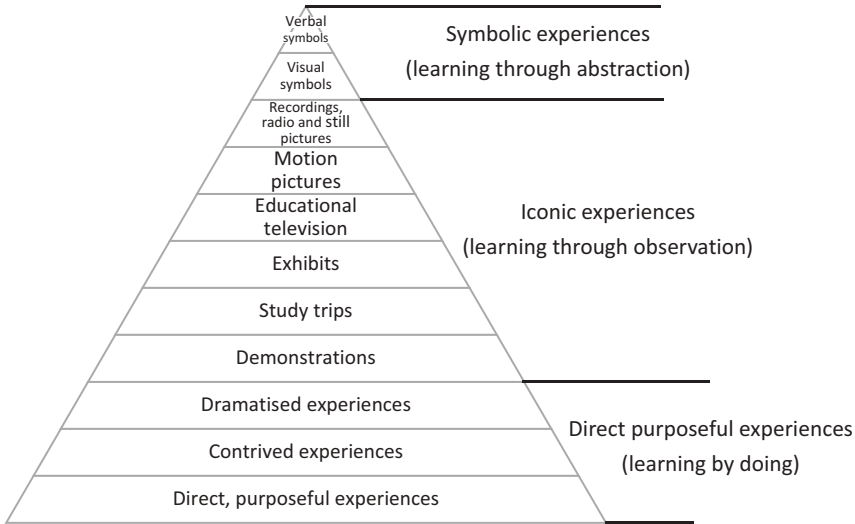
Verbal symbols

Visual symbols

Recordings, radio and still pictures

Motion pictures

Educational television

Exhibits

Study trips

Demonstrations

Dramatised experiences

Contrived experiences

Direct, purposeful experiences

Symbolic experiences
(learning through abstraction)

Iconic experiences
(learning through observation)

Direct purposeful experiences
(learning by doing)